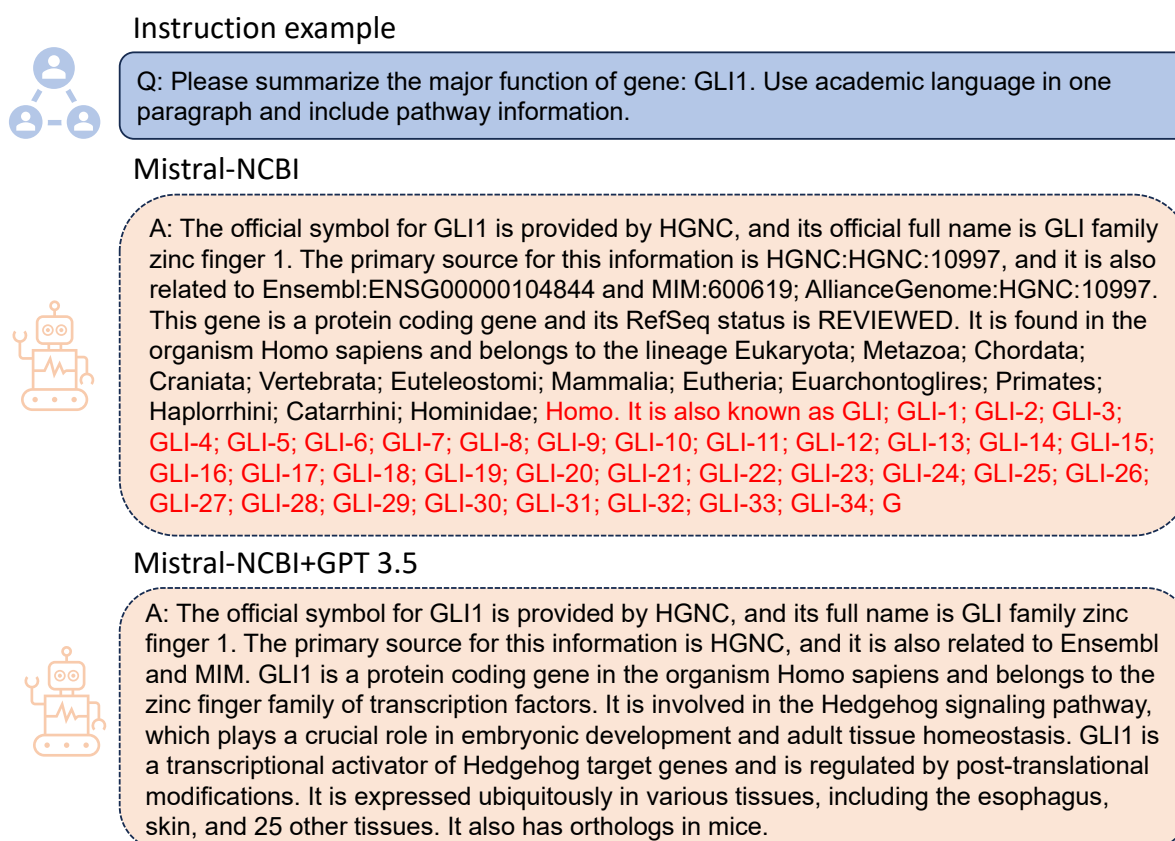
Instruction example

Q: Please summarize the major function of gene: GLI1. Use academic language in one paragraph and include pathway information.

Mistral-NCBI

A: The official symbol for GLI1 is provided by HGNC, and its official full name is GLI family zinc finger 1. The primary source for this information is HGNC:HGNC:10997, and it is also related to Ensembl:ENSG00000104844 and MIM:600619; AllianceGenome:HGNC:10997. This gene is a protein coding gene and its RefSeq status is REVIEWED. It is found in the organism Homo sapiens and belongs to the lineage Eukaryota; Metazoa; Chordata; Craniata; Vertebrata; Euteleostomi; Mammalia; Eutheria; Euarchontoglires; Primates; Haplorrhini; Catarrhini; Hominidae; Homo. It is also known as GLI; GLI-1; GLI-2; GLI-3; GLI-4; GLI-5; GLI-6; GLI-7; GLI-8; GLI-9; GLI-10; GLI-11; GLI-12; GLI-13; GLI-14; GLI-15; GLI-16; GLI-17; GLI-18; GLI-19; GLI-20; GLI-21; GLI-22; GLI-23; GLI-24; GLI-25; GLI-26; GLI-27; GLI-28; GLI-29; GLI-30; GLI-31; GLI-32; GLI-33; GLI-34; G

Mistral-NCBI+GPT 3.5

A: The official symbol for GLI1 is provided by HGNC, and its full name is GLI family zinc finger 1. The primary source for this information is HGNC, and it is also related to Ensembl and MIM. GLI1 is a protein coding gene in the organism Homo sapiens and belongs to the zinc finger family of transcription factors. It is involved in the Hedgehog signaling pathway, which plays a crucial role in embryonic development and adult tissue homeostasis. GLI1 is a transcriptional activator of Hedgehog target genes and is regulated by post-translational modifications. It is expressed ubiquitously in various tissues, including the esophagus, skin, and 25 other tissues. It also has orthologs in mice.